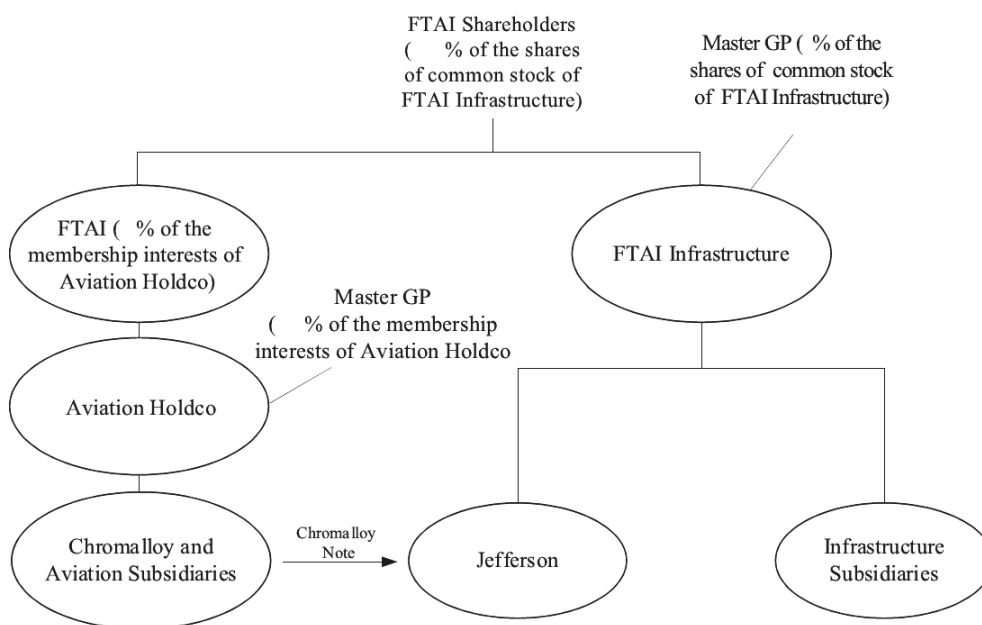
FTAI Shareholders ( % of the shares of common stock of FTAI Infrastructure)

Master GP ( % of the shares of common stock of FTAI Infrastructure)

FTAI ( % of the membership interests of Aviation Holdco)

FTAI Infrastructure

Master GP ( % of the membership interests of Aviation Holdco

Aviation Holdco

Chromalloy and Aviation Subsidiaries

Chromalloy Note

Jefferson

Infrastructure Subsidiaries